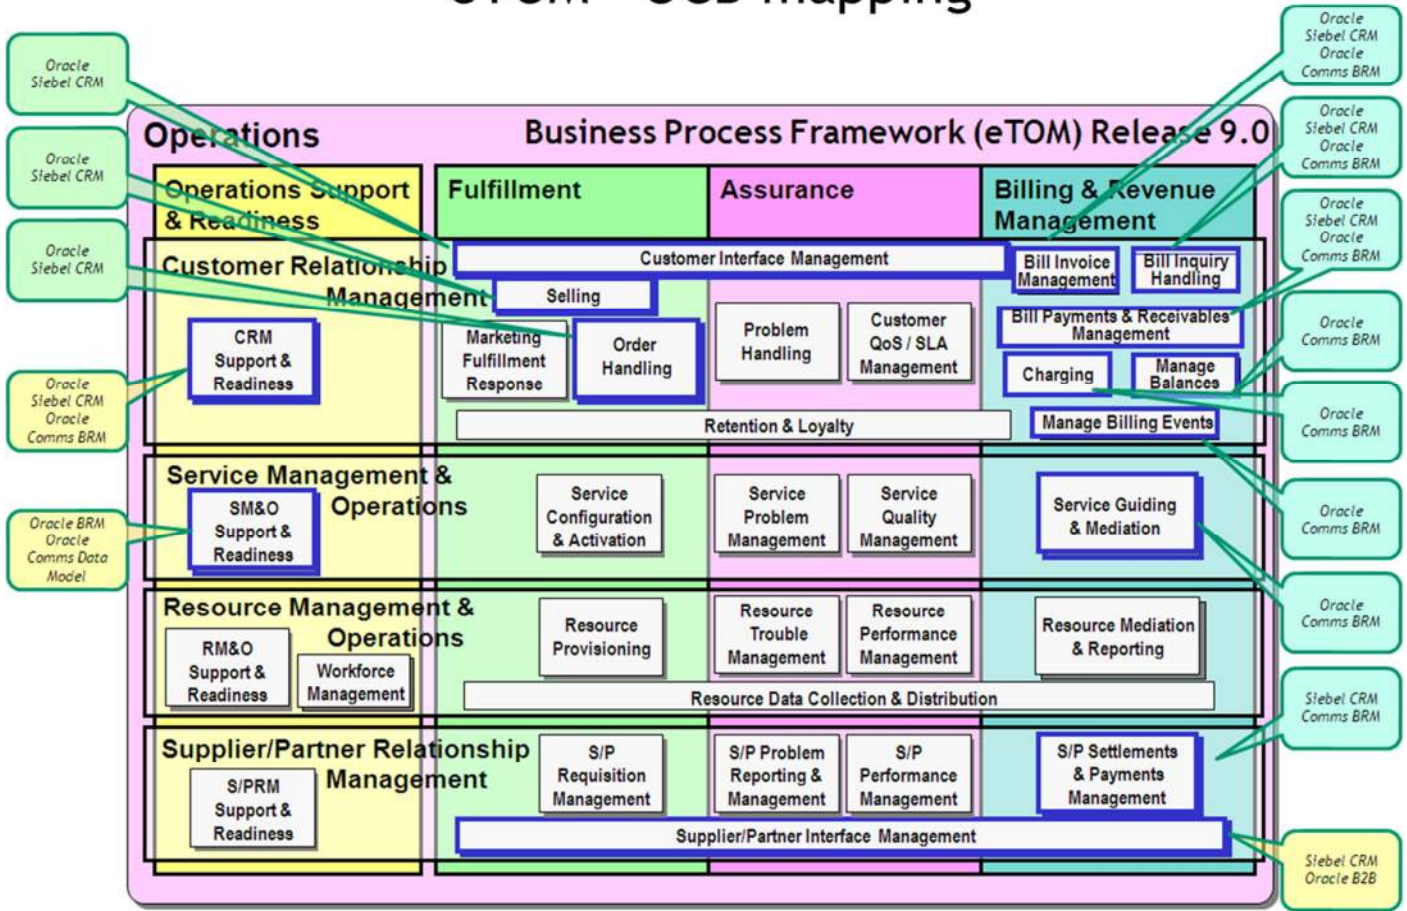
eTOM – OSS mapping

Oracle Siebel CRM

Oracle Siebel CRM

Oracle Siebel CRM

Oracle Siebel CRM Oracle Comms BRM

Oracle BRM Oracle Comms Data Model

Oracle Siebel CRM Oracle Comms BRM

Oracle Siebel CRM Oracle Comms BRM

Oracle Siebel CRM Oracle Comms BRM

Oracle Comms BRM

Oracle Comms BRM

Oracle Comms BRM

Oracle Comms BRM

Siebel CRM Comms BRM

Siebel CRM Oracle B2B

Operations

Business Process Framework (eTOM) Release 9.0

Operations Support & Readiness

Fulfillment

Assurance

Billing & Revenue Management

Customer Relationship Management

Customer Interface Management

Bill Invoice Management

Bill Inquiry Handling

Selling

CRM Support & Readiness

Marketing Fulfillment Response

Order Handling

Problem Handling

Customer QoS / SLA Management

Bill Payments & Receivables Management

Charging

Manage Balances

Retention & Loyalty

Manage Billing Events

Service Management & Operations

SM&O Support & Readiness

Service Configuration & Activation

Service Problem Management

Service Quality Management

Service Guiding & Mediation

Resource Management & Operations

RM&O Support & Readiness

Workforce Management

Resource Provisioning

Resource Trouble Management

Resource Performance Management

Resource Mediation & Reporting

Resource Data Collection & Distribution

Supplier/Partner Relationship Management

S/PRM Support & Readiness

S/P Requisition Management

S/P Problem Reporting & Management

S/P Performance Management

S/P Settlements & Payments Management

Supplier/Partner Interface Management